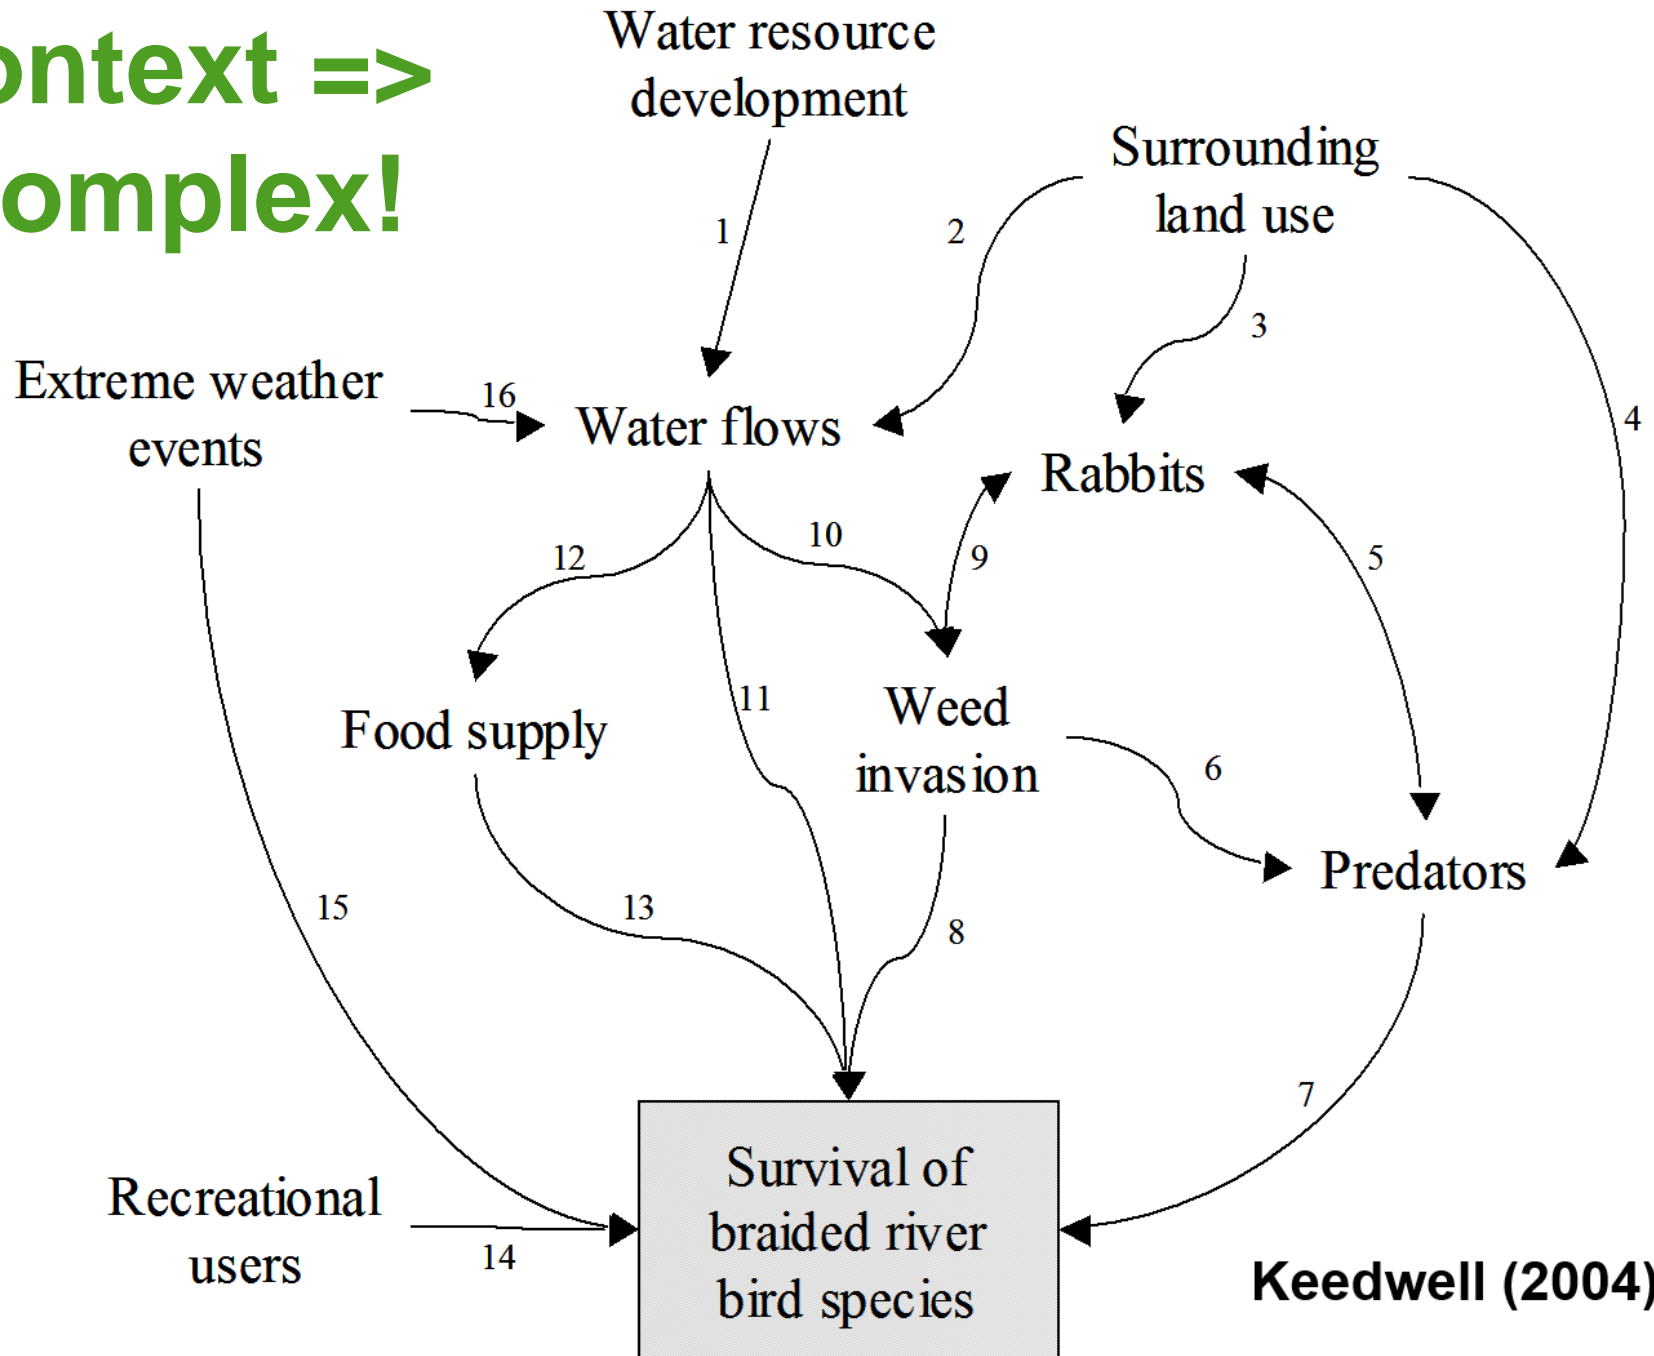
ontext =>
omplex!

Water resource development

Surrounding land use

1

2

3

4

Extreme weather events

16

Water flows

Rabbits

12

10

9

5

Food supply

11

Weed invasion

6

Predators

15

13

8

7

Recreational users

14

Survival of braided river bird species

Keedwell (2004)